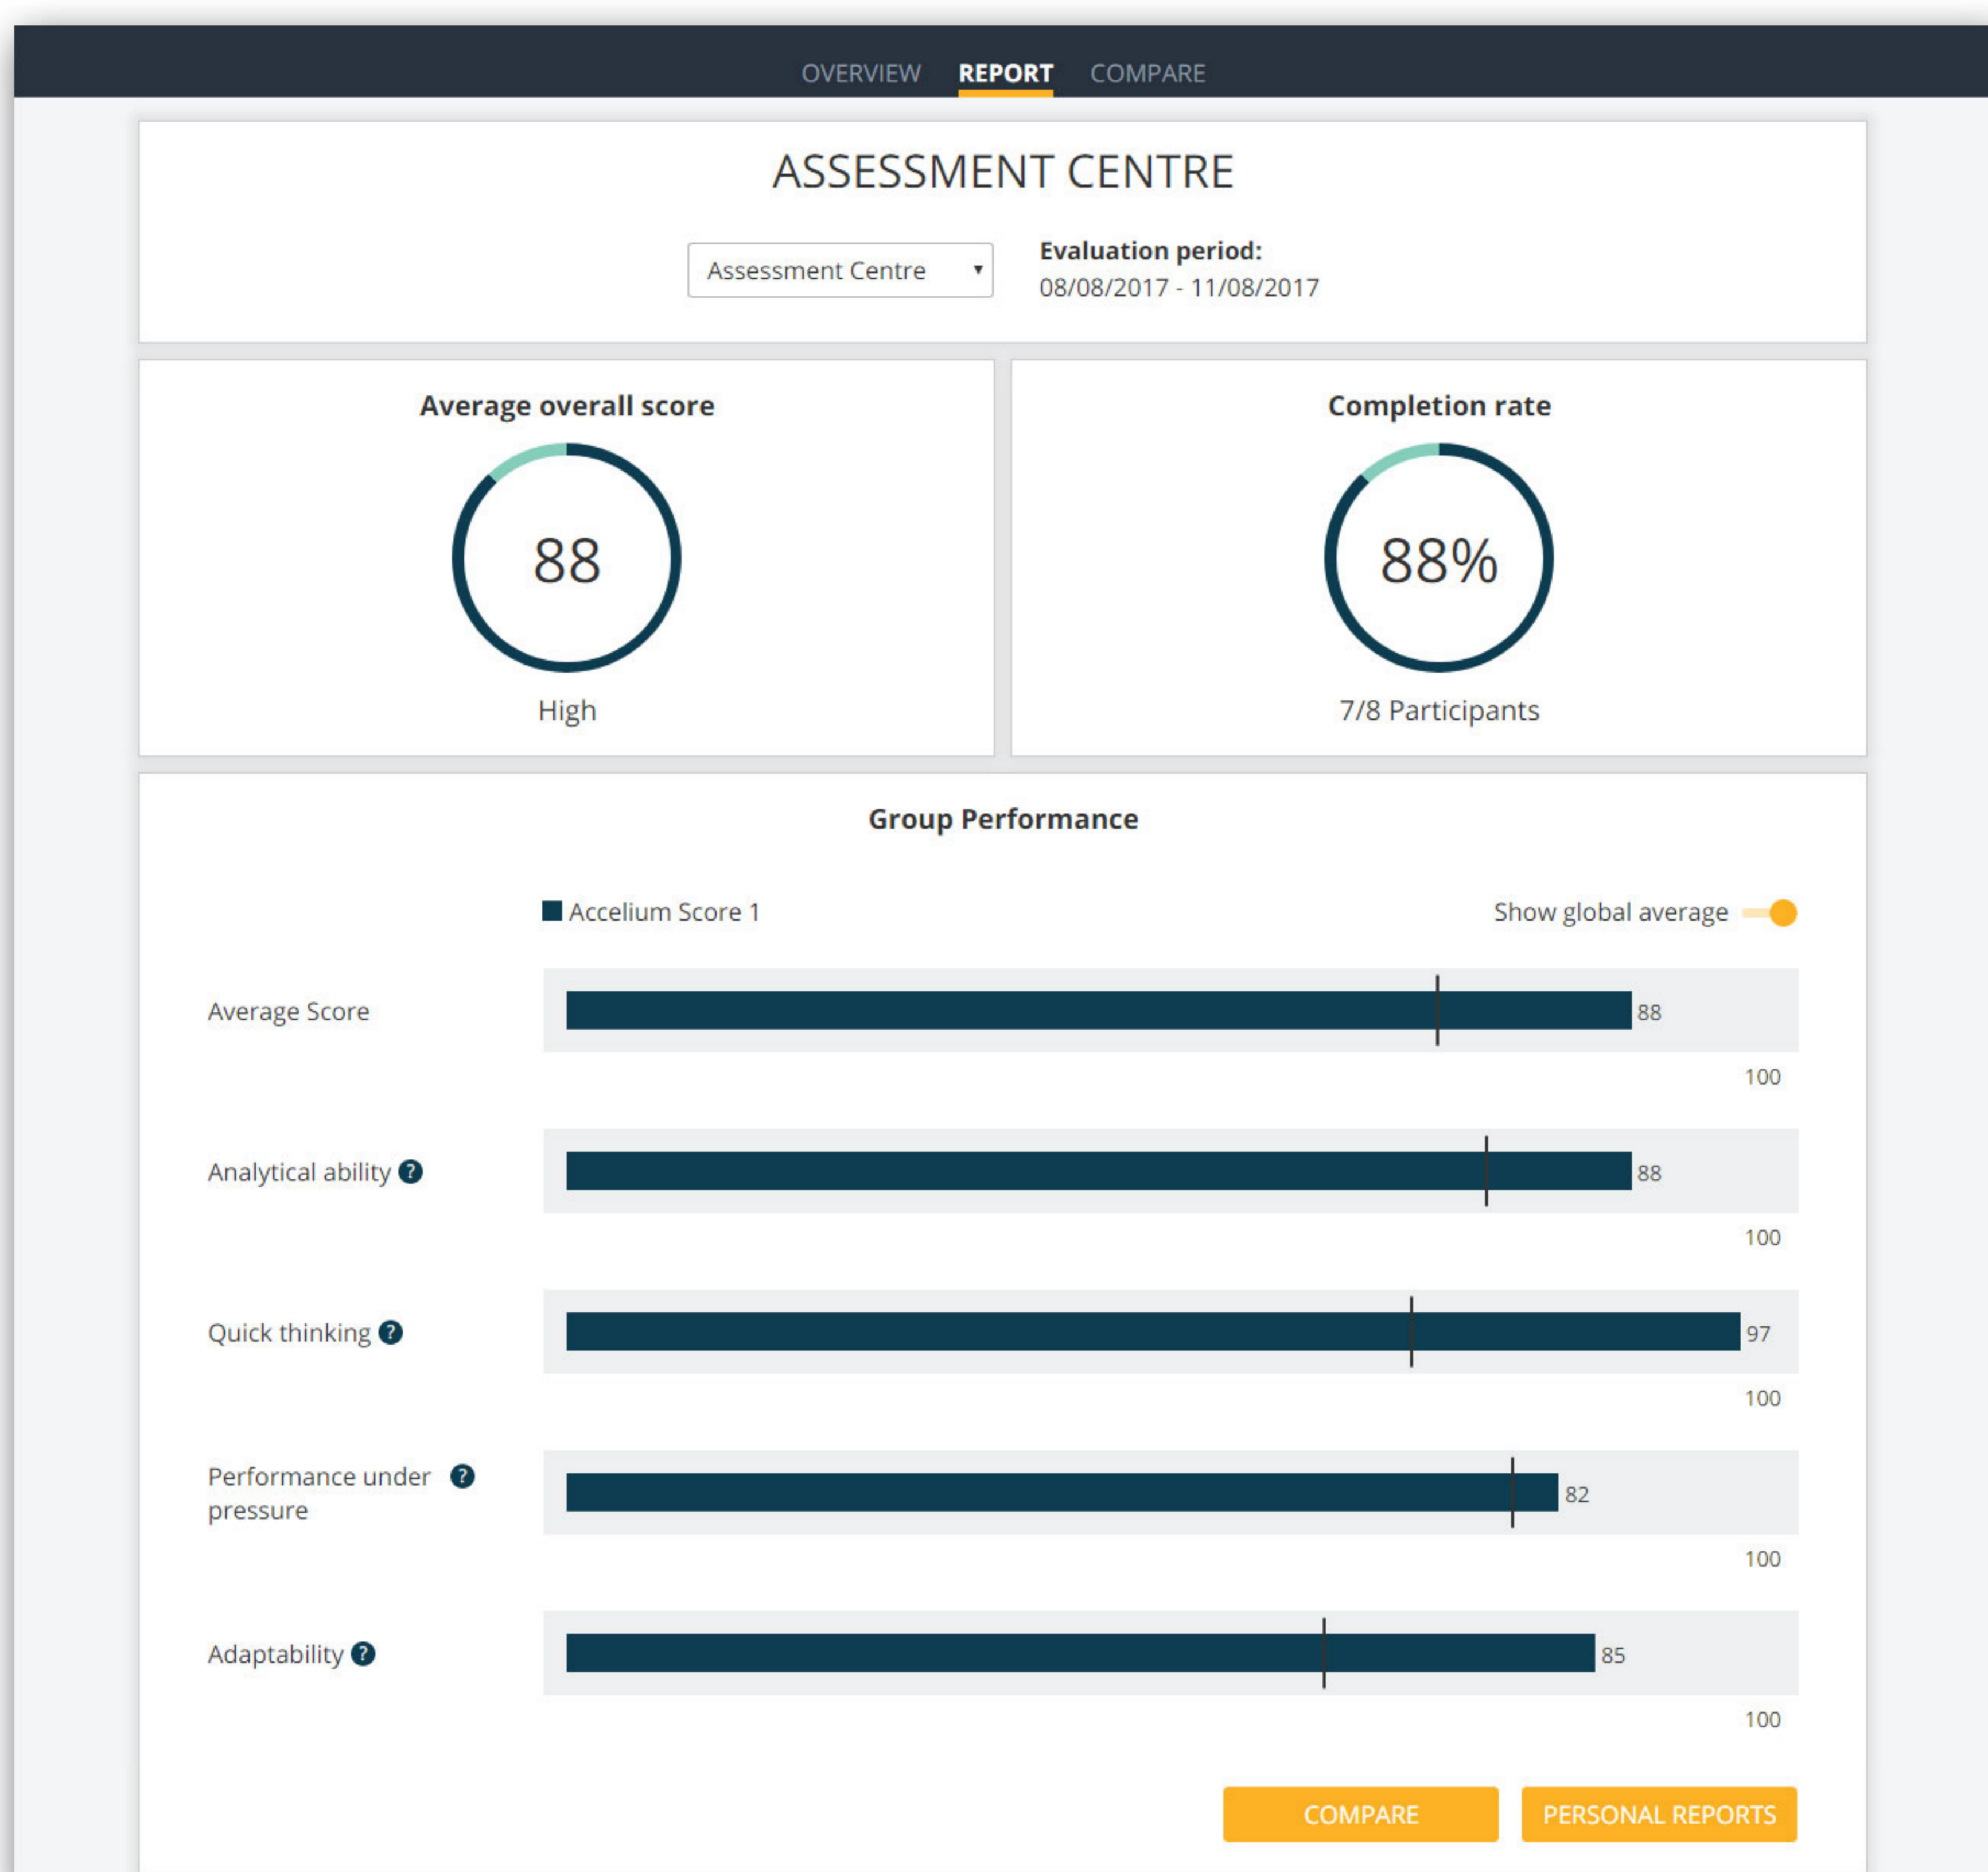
OVERVIEW REPORT COMPARE

ASSESSMENT CENTRE

Assessment Centre

Evaluation period:
08/08/2017 - 11/08/2017

Average overall score

88

High

Completion rate

88%

7/8 Participants

Group Performance

Accelium Score 1

Show global average

Average Score 88 100

Analytical ability ? 88 100

Quick thinking ? 97 100

Performance under pressure ? 82 100

Adaptability ? 85 100

COMPARE

PERSONAL REPORTS